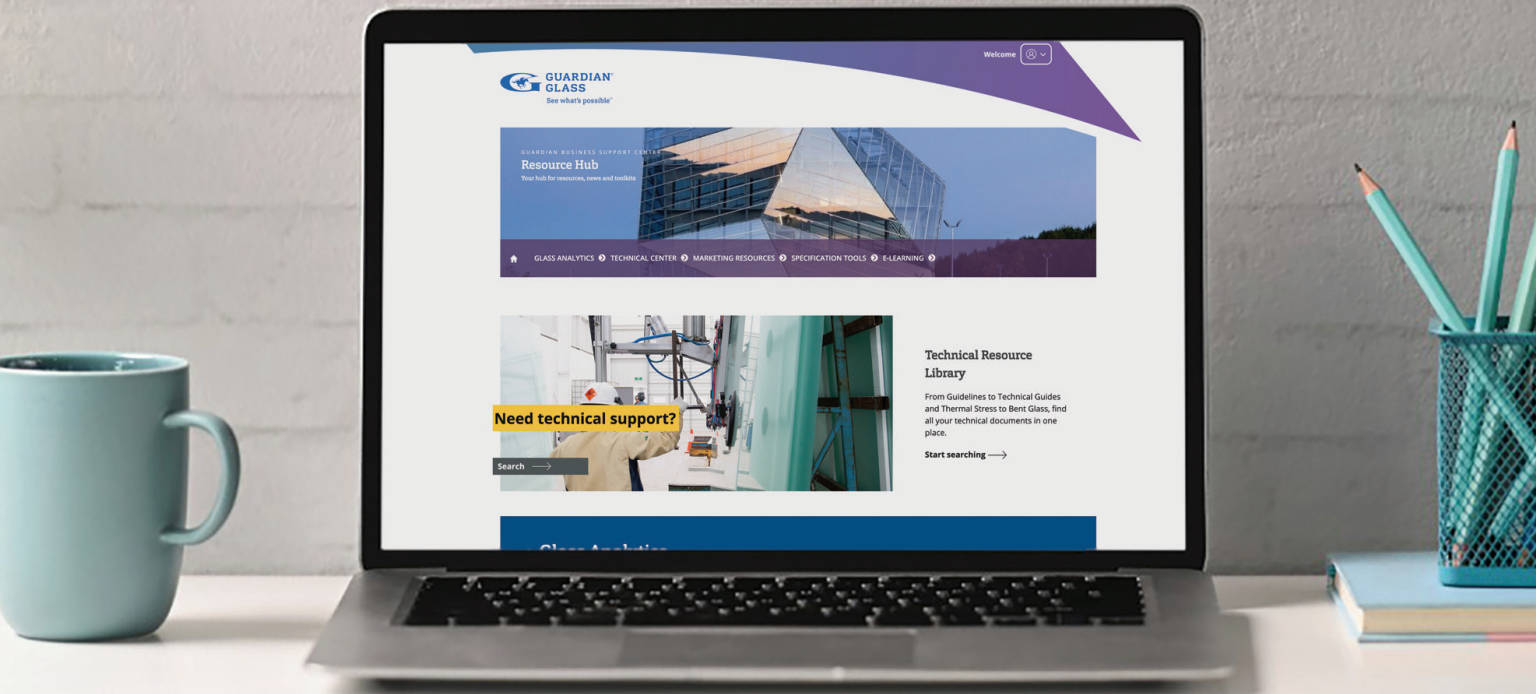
Welcome

GUARDIAN® GLASS
See what's possible®

GUARDIAN BUSINESS SUPPORT CENTER
Resource Hub
Your hub for resources, news and toolkits

GLASS ANALYTICS TECHNICAL CENTER MARKETING RESOURCES SPECIFICATION TOOLS E-LEARNING

Need technical support?

Search

Technical Resource Library

From Guidelines to Technical Guides and Thermal Stress to Bent Glass, find all your technical documents in one place.

Start searching

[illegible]